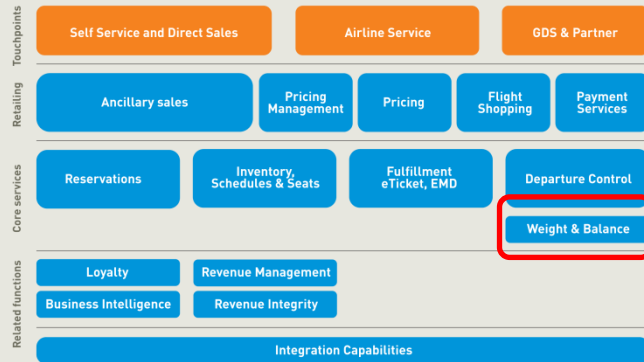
Touchpoints

Self Service and Direct Sales

Airline Service

GDS & Partner

Retailing

Ancillary sales

Pricing Management

Pricing

Flight Shopping

Payment Services

Core services

Reservations

Inventory, Schedules & Seats

Fulfillment eTicket, EMD

Departure Control

Weight & Balance

Related functions

Loyalty

Revenue Management

Business Intelligence

Revenue Integrity

Integration Capabilities